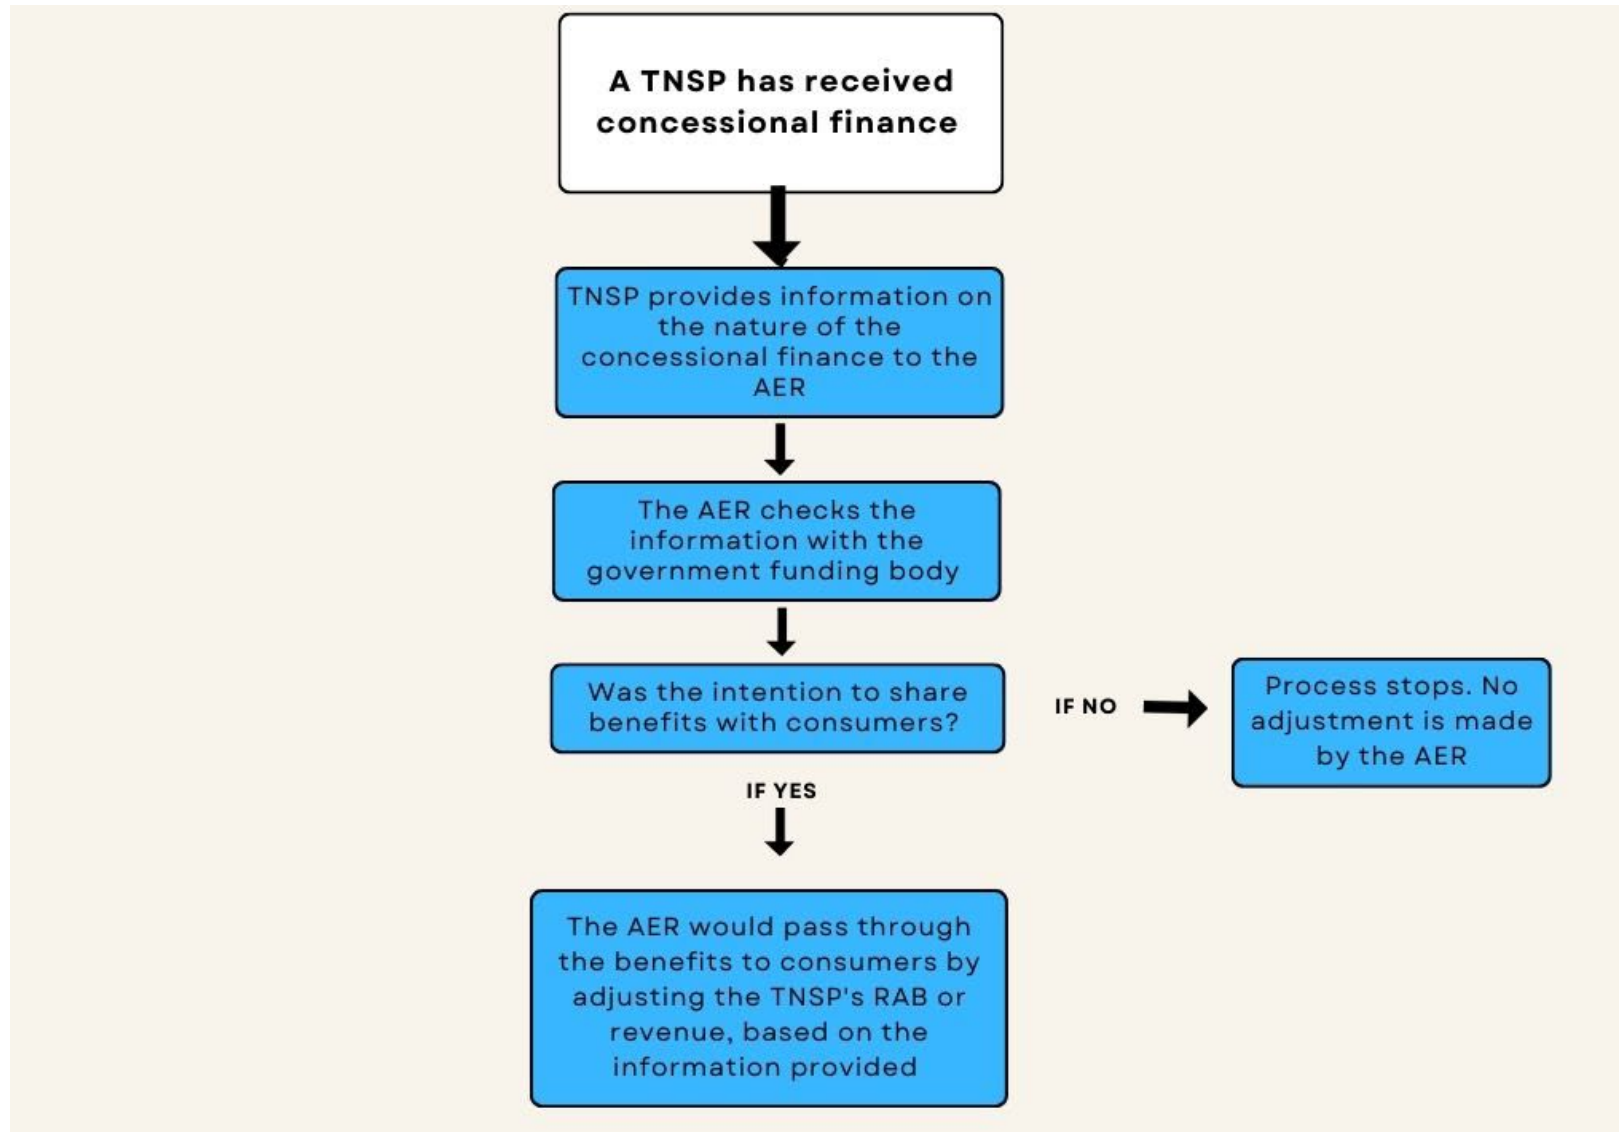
A TNSP has received concessional finance

TNSP provides information on the nature of the concessional finance to the AER

The AER checks the information with the government funding body

Was the intention to share benefits with consumers?

IF NO

Process stops. No adjustment is made by the AER

IF YES

The AER would pass through the benefits to consumers by adjusting the TNSP's RAB or revenue, based on the information provided